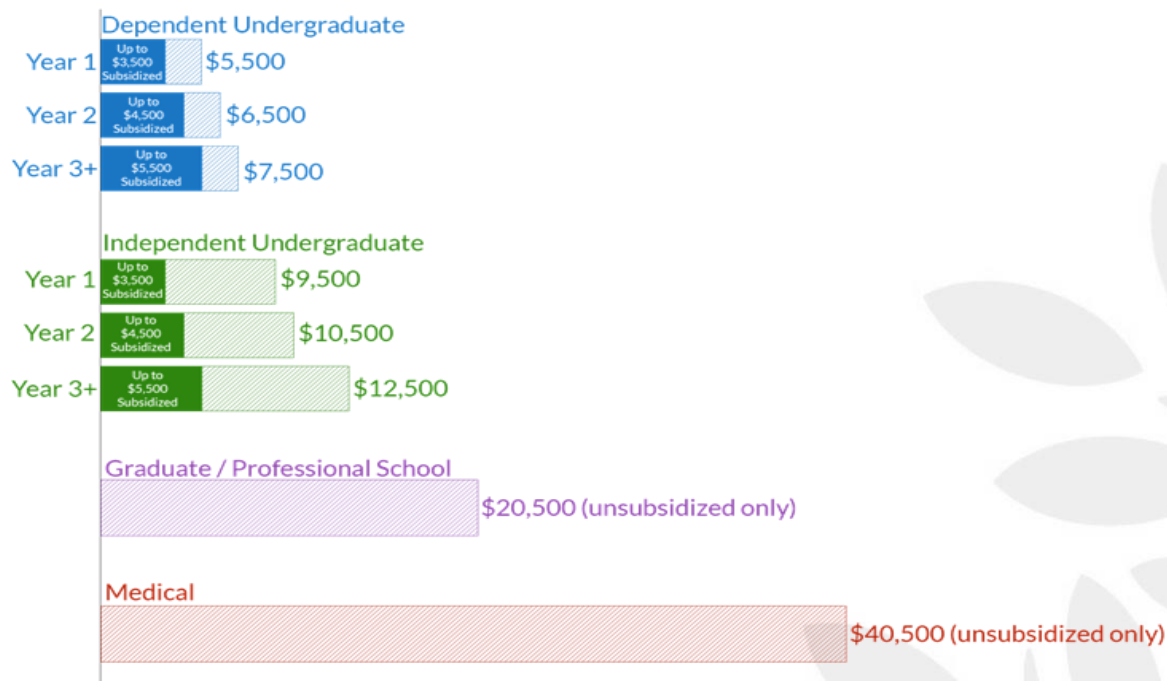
Dependent Undergraduate

Year 1 Up to \$3,500 Subsidized \$5,500

Year 2 Up to \$4,500 Subsidized \$6,500

Year 3+ Up to \$5,500 Subsidized \$7,500

Independent Undergraduate

Year 1 Up to \$3,500 Subsidized \$9,500

Year 2 Up to \$4,500 Subsidized \$10,500

Year 3+ Up to \$5,500 Subsidized \$12,500

Graduate / Professional School

\$20,500 (unsubsidized only)

Medical

\$40,500 (unsubsidized only)